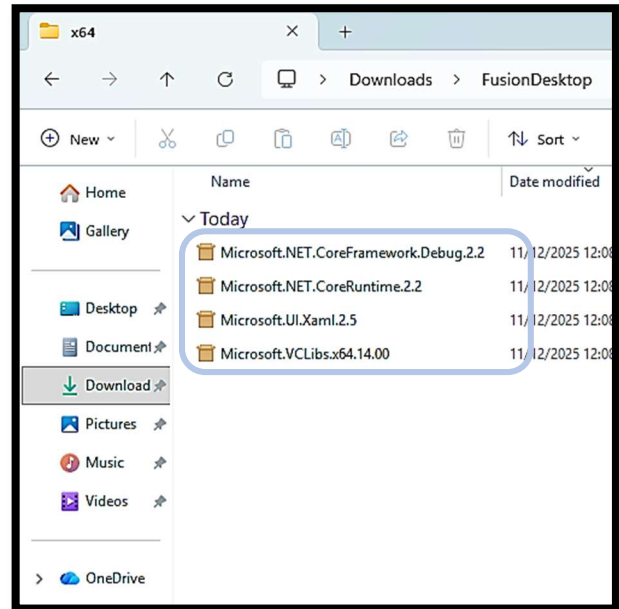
x64

Downloads > FusionDesktop

New Sort

Home
Gallery
Desktop
Document
Download
Pictures
Music
Videos
OneDrive

Name | Date modified

Today

| Name | Date modified |
|---|---|
| Microsoft.NET.CoreFramework.Debug.2.2 | 11/12/2025 12:0 |
| Microsoft.NET.CoreRuntime.2.2 | 11/12/2025 12:0 |
| Microsoft.UI.Xaml.2.5 | 11/12/2025 12:0 |
| Microsoft.VCLibs.x64.14.00 | 11/12/2025 12:0 |